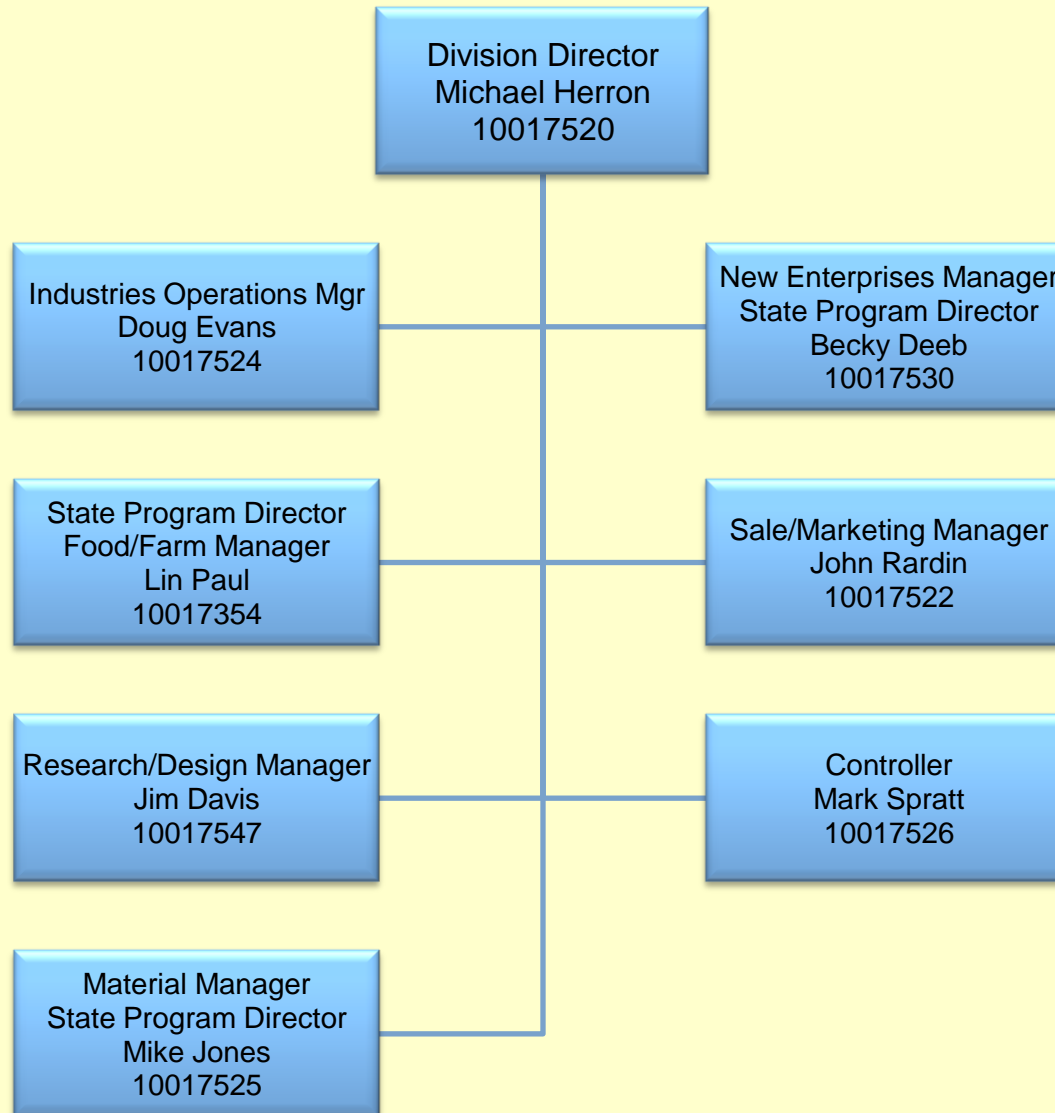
Division Director
Michael Herron
10017520

Industries Operations Mgr
Doug Evans
10017524

New Enterprises Manager
State Program Director
Becky Deeb
10017530

State Program Director
Food/Farm Manager
Lin Paul
10017354

Sale/Marketing Manager
John Rardin
10017522

Research/Design Manager
Jim Davis
10017547

Controller
Mark Spratt
10017526

Material Manager
State Program Director
Mike Jones
10017525